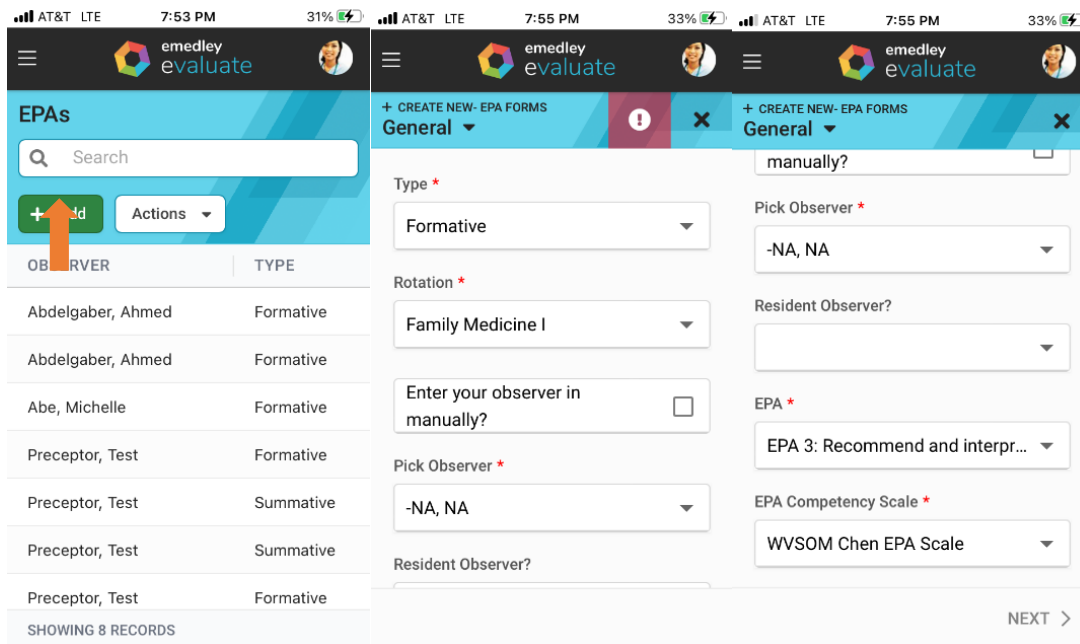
AT&T LTE 7:53 PM 31%

emedley evaluate

EPAs

Search

+ Add

Actions

OBSERVER | TYPE

| | |
|---|---|
| Abdelgaber, Ahmed | Formative |
| Abdelgaber, Ahmed | Formative |
| Abe, Michelle | Formative |
| Preceptor, Test | Formative |
| Preceptor, Test | Summative |
| Preceptor, Test | Summative |
| Preceptor, Test | Formative |

SHOWING 8 RECORDS

AT&T LTE 7:55 PM 33%

emedley evaluate

+ CREATE NEW- EPA FORMS
General

Type *
Formative

Rotation *
Family Medicine I

Enter your observer in manually?

Pick Observer *
-NA, NA

Resident Observer?

AT&T LTE 7:55 PM 33%

emedley evaluate

+ CREATE NEW- EPA FORMS
General

manually?

Pick Observer *
-NA, NA

Resident Observer?

EPA *
EPA 3: Recommend and interpr...

EPA Competency Scale *
WVSOM Chen EPA Scale

NEXT